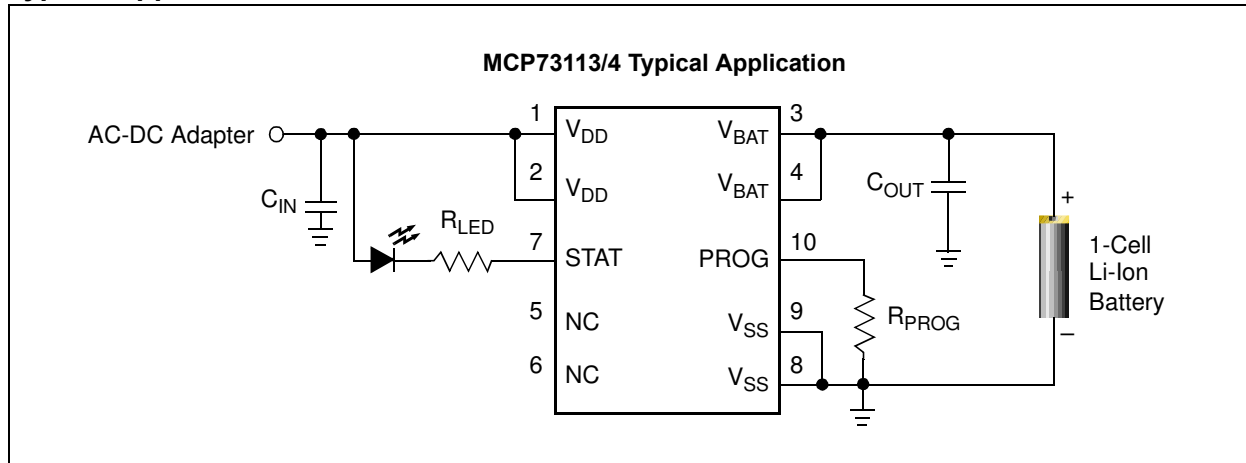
MCP73113/4 Typical Application

AC-DC Adapter

$C_{IN}$

$R_{LED}$

1 $V_{DD}$

2 $V_{DD}$

7 STAT

5 NC

6 NC

$V_{BAT}$ 3

$V_{BAT}$ 4

PROG 10

$V_{SS}$ 9

$V_{SS}$ 8

$C_{OUT}$

$R_{PROG}$

+

1-Cell Li-Ion Battery

–